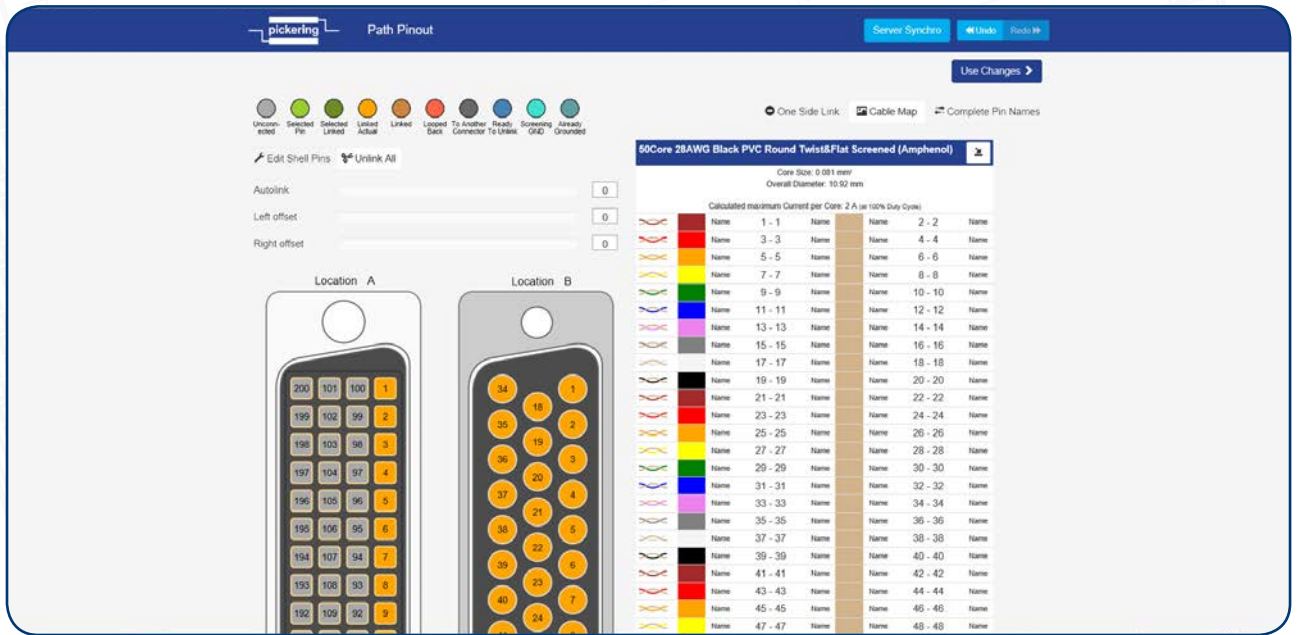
pickering Path Pinout

Server Synchro Undo Redo

Use Changes

Unconnected Selected Pin Selected Linked Linked Actual Linked Looped Back To Another Connector Ready To Unlink Screening GND Already Grounded

One Side Link Cable Map Complete Pin Names

Edit Shell Pins Unlink All

Autolink 0
Left offset 0
Right offset 0

Location A

| 200 | 101 | 100 | 1 |
|---|---|---|---|
| 199 | 102 | 99 | 2 |
| 198 | 103 | 98 | 3 |
| 197 | 104 | 97 | 4 |
| 196 | 105 | 96 | 5 |
| 195 | 106 | 95 | 6 |
| 194 | 107 | 94 | 7 |
| 193 | 108 | 93 | 8 |
| 192 | 109 | 92 | 9 |

Location B

34 18 1 35 19 2 36 20 3 37 21 4 38 22 5 39 23 6 40 24 7

50Core 28AWG Black PVC Round Twist&Flat Screened (Amphenol)

Core Size: 0.081 mm²
Overall Diameter: 10.92 mm

Calculated maximum Current per Core: 2 A (at 100% Duty Cycle)

| Name | 1 - 1 | Name | Name | 2 - 2 | Name |
|---|---|---|---|---|---|
| Name | 3 - 3 | Name | Name | 4 - 4 | Name |
| Name | 5 - 5 | Name | Name | 6 - 6 | Name |
| Name | 7 - 7 | Name | Name | 8 - 8 | Name |
| Name | 9 - 9 | Name | Name | 10 - 10 | Name |
| Name | 11 - 11 | Name | Name | 12 - 12 | Name |
| Name | 13 - 13 | Name | Name | 14 - 14 | Name |
| Name | 15 - 15 | Name | Name | 16 - 16 | Name |
| Name | 17 - 17 | Name | Name | 18 - 18 | Name |
| Name | 19 - 19 | Name | Name | 20 - 20 | Name |
| Name | 21 - 21 | Name | Name | 22 - 22 | Name |
| Name | 23 - 23 | Name | Name | 24 - 24 | Name |
| Name | 25 - 25 | Name | Name | 26 - 26 | Name |
| Name | 27 - 27 | Name | Name | 28 - 28 | Name |
| Name | 29 - 29 | Name | Name | 30 - 30 | Name |
| Name | 31 - 31 | Name | Name | 32 - 32 | Name |
| Name | 33 - 33 | Name | Name | 34 - 34 | Name |
| Name | 35 - 35 | Name | Name | 36 - 36 | Name |
| Name | 37 - 37 | Name | Name | 38 - 38 | Name |
| Name | 39 - 39 | Name | Name | 40 - 40 | Name |
| Name | 41 - 41 | Name | Name | 42 - 42 | Name |
| Name | 43 - 43 | Name | Name | 44 - 44 | Name |
| Name | 45 - 45 | Name | Name | 46 - 46 | Name |
| Name | 47 - 47 | Name | Name | 48 - 48 | Name |